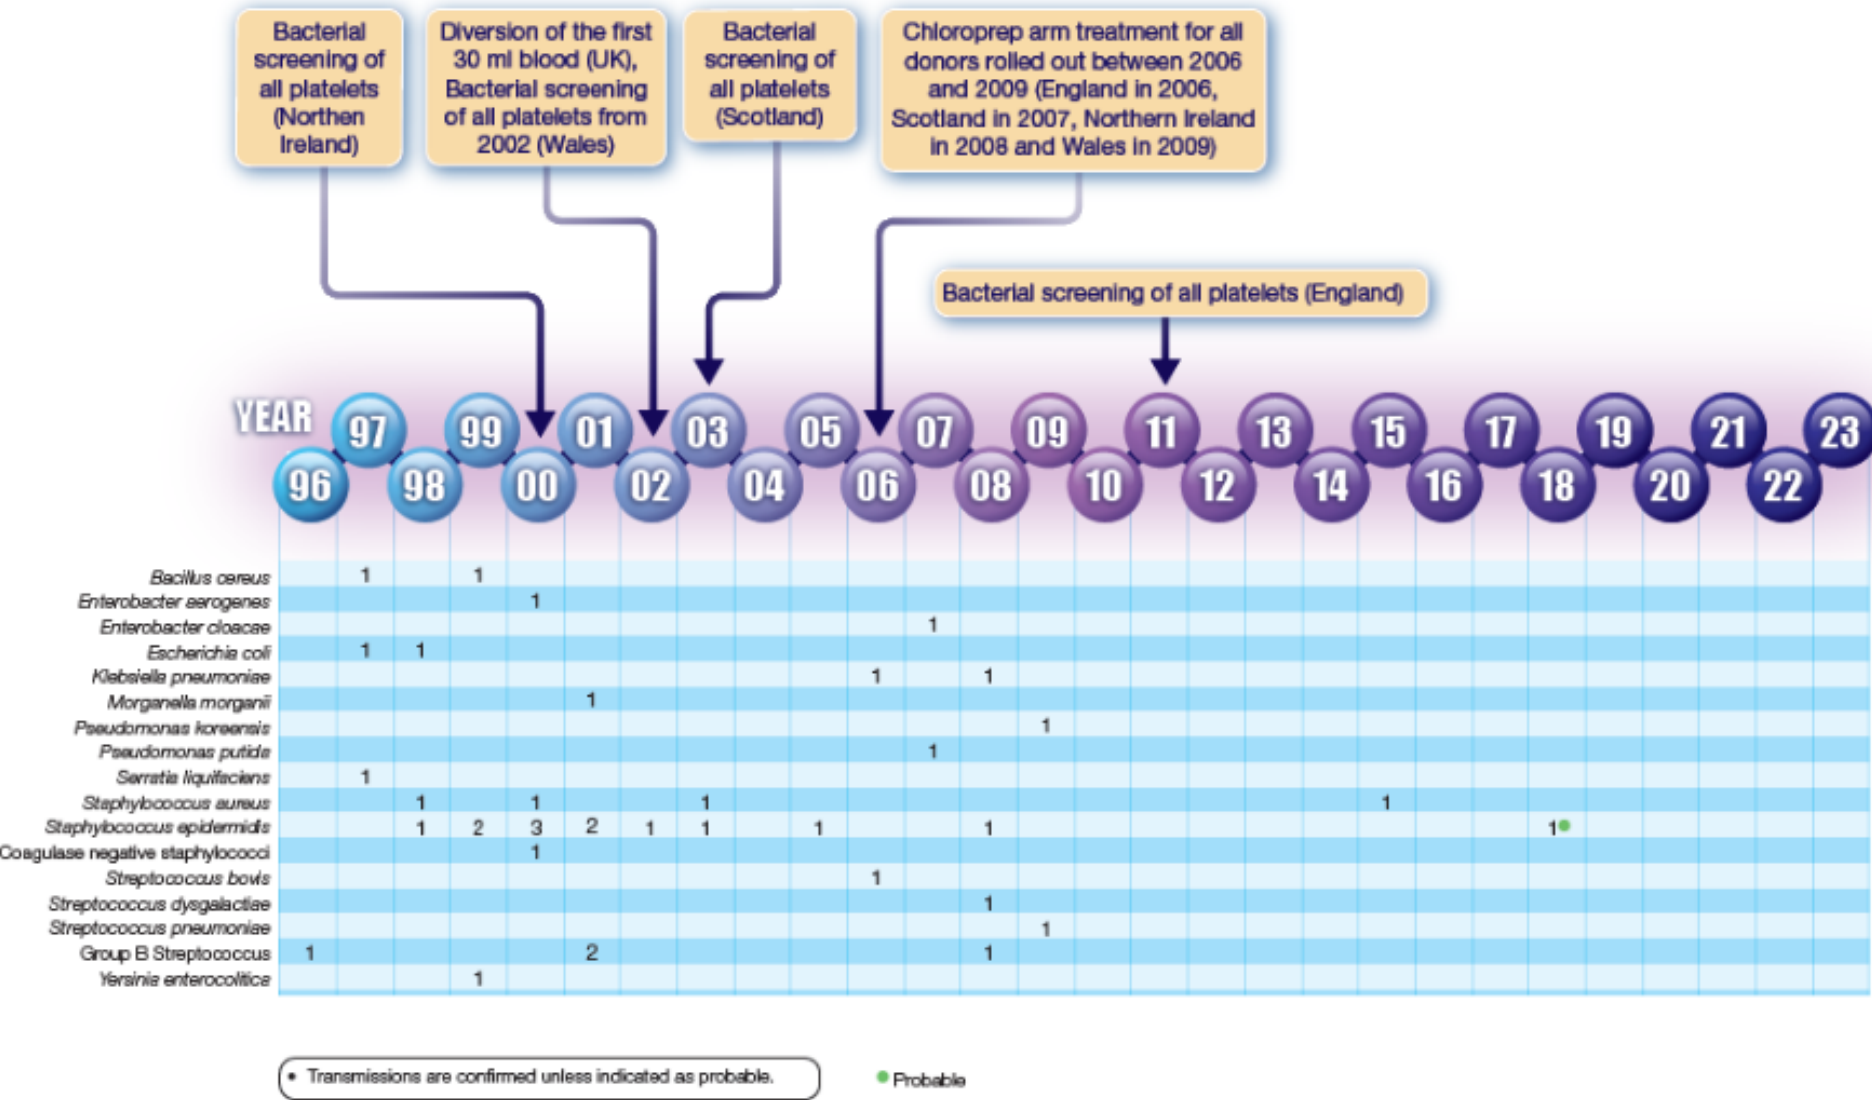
Bacterial screening of all platelets (Northen Ireland)

Diversion of the first 30 ml blood (UK), Bacterial screening of all platelets from 2002 (Wales)

Bacterial screening of all platelets (Scotland)

Chloroprep arm treatment for all donors rolled out between 2006 and 2009 (England in 2006, Scotland in 2007, Northern Ireland in 2008 and Wales in 2009)

Bacterial screening of all platelets (England)

| YEAR | 96 | 97 | 98 | 99 | 00 | 01 | 02 | 03 | 04 | 05 | 06 | 07 | 08 | 09 | 10 | 11 | 12 | 13 | 14 | 15 | 16 | 17 | 18 | 19 | 20 | 21 | 22 | 23 |
|---|---|---|---|---|---|---|---|---|---|---|---|---|---|---|---|---|---|---|---|---|---|---|---|---|---|---|---|---|
| Bacillus cereus | | 1 | | 1 | | | | | | | | | | | | | | | | | | | | | | | | |
| Enterobacter aerogenes | | | | | 1 | | | | | | | | | | | | | | | | | | | | | | | |
| Enterobacter cloacae | | | | | | | | | | | | 1 | | | | | | | | | | | | | | | | |
| Escherichia coli | | 1 | 1 | | | | | | | | | | | | | | | | | | | | | | | | | |
| Klebsiella pneumoniae | | | | | | | | | | | 1 | | 1 | | | | | | | | | | | | | | | |
| Morganella morganii | | | | | | 1 | | | | | | | | | | | | | | | | | | | | | | |
| Pseudomonas koreensis | | | | | | | | | | | | | | 1 | | | | | | | | | | | | | | |
| Pseudomonas putida | | | | | | | | | | | | 1 | | | | | | | | | | | | | | | | |
| Serratia liquifaciens | | 1 | | | | | | | | | | | | | | | | | | | | | | | | | | |
| Staphylococcus aureus | | | 1 | | 1 | | | 1 | | | | | | | | | | | | 1 | | | | | | | | |
| Staphylococcus epidermidis | | | 1 | 2 | 3 | 2 | 1 | 1 | | 1 | | | 1 | | | | | | | | | | 1• | | | | | |
| Coagulase negative staphylococci | | | | | 1 | | | | | | | | | | | | | | | | | | | | | | | |
| Streptococcus bovis | | | | | | | | | | | 1 | | | | | | | | | | | | | | | | | |
| Streptococcus dysgalactiae | | | | | | | | | | | | | 1 | | | | | | | | | | | | | | | |
| Streptococcus pneumoniae | | | | | | | | | | | | | | 1 | | | | | | | | | | | | | | |
| Group B Streptococcus | 1 | | | | | 2 | | | | | | | 1 | | | | | | | | | | | | | | | |
| Yersinia enterocolitica | | | | 1 | | | | | | | | | | | | | | | | | | | | | | | | |

• Transmissions are confirmed unless indicated as probable.

• Probable